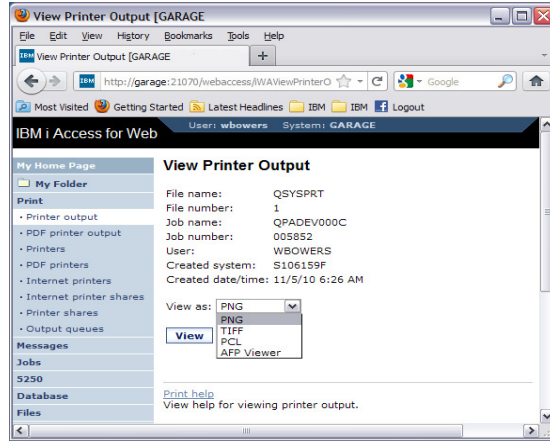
View Printer Output [GARAGE

File Edit View History Bookmarks Tools Help

View Printer Output [GARAGE

http://garage:21070/webaccess/iWAViewPrinterO

Google

Most Visited Getting Started Latest Headlines IBM IBM Logout

IBM i Access for Web

User: wbowers System: GARAGE

My Home Page
My Folder
Print
• Printer output
• PDF printer output
• Printers
• PDF printers
• Internet printers
• Internet printer shares
• Printer shares
• Output queues
Messages
Jobs
5250
Database
Files

View Printer Output

| File name: | QSYSPRT |
|---|---|
| File number: | 1 |
| Job name: | QPADEV000C |
| Job number: | 005852 |
| User: | WBOWERS |
| Created system: | S106159F |
| Created date/time: | 11/5/10 6:26 AM |

View as: PNG
PNG
TIFF
PCL
AFP Viewer

View

Print help
View help for viewing printer output.